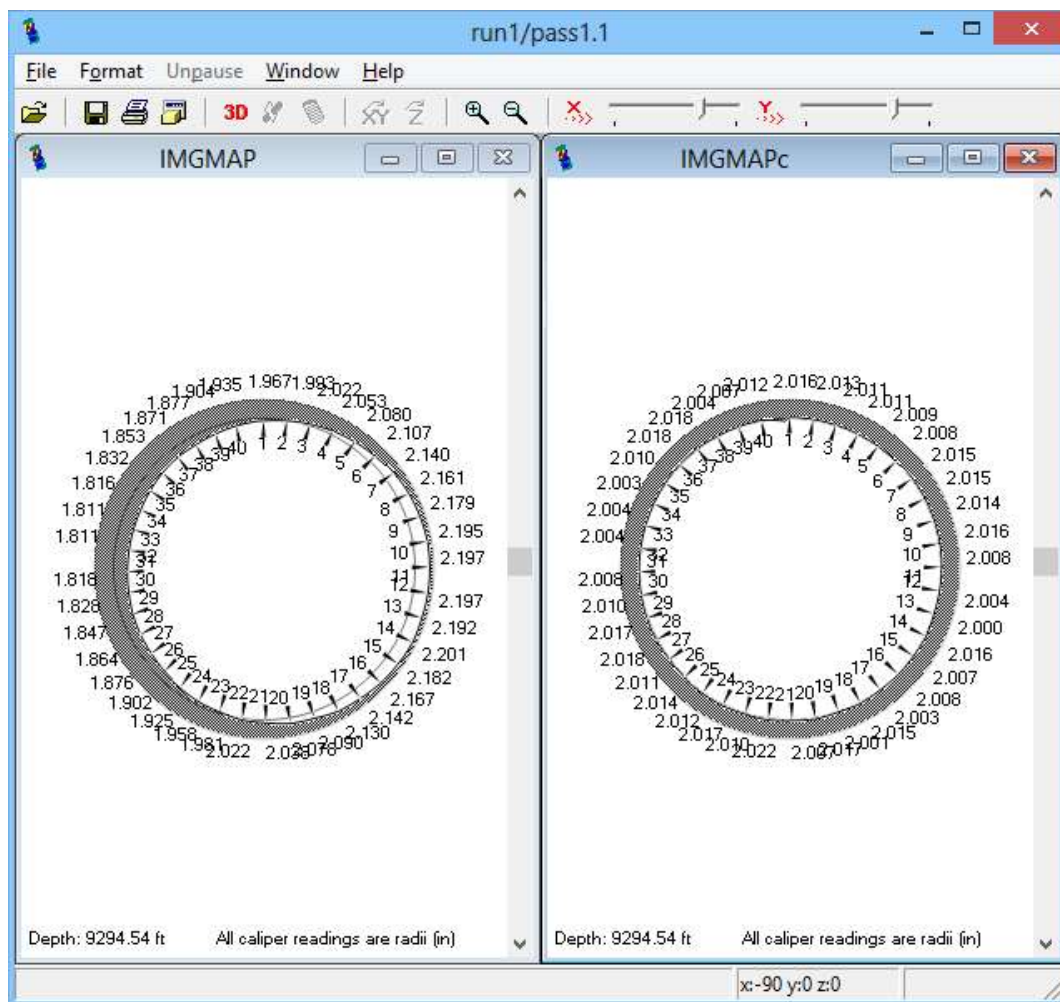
run1/pass1.1

File Format Unpause Window Help

3D

IMGMAP

1.935 1.967 1.993 2.022 2.053 2.080 2.107 2.140 2.161 2.179 2.195 2.197 2.197 2.192 2.201 2.182 2.167 2.142 2.130 2.090 2.078 2.038 2.022 1.981 1.958 1.925 1.902 1.876 1.864 1.847 1.828 1.818 1.811 1.811 1.816 1.832 1.853 1.871 1.877 1.904

1 2 3 4 5 6 7 8 9 10 11 12 13 14 15 16 17 18 19 20 21 22 23 24 25 26 27 28 29 30 31 32 33 34 35 36 37 38 39 40

Depth: 9294.54 ft All caliper readings are radii (in)

IMGMAPc

2.012 2.016 2.013 2.011 2.011 2.009 2.008 2.015 2.015 2.014 2.016 2.008 2.004 2.000 2.016 2.007 2.008 2.003 2.015 2.001 2.017 2.007 2.022 2.010 2.017 2.012 2.014 2.011 2.018 2.017 2.010 2.008 2.004 2.004 2.003 2.010 2.018 2.018 2.004 2.007

1 2 3 4 5 6 7 8 9 10 11 12 13 14 15 16 17 18 19 20 21 22 23 24 25 26 27 28 29 30 31 32 33 34 35 36 37 38 39 40

Depth: 9294.54 ft All caliper readings are radii (in)

x:-90 y:0 z:0